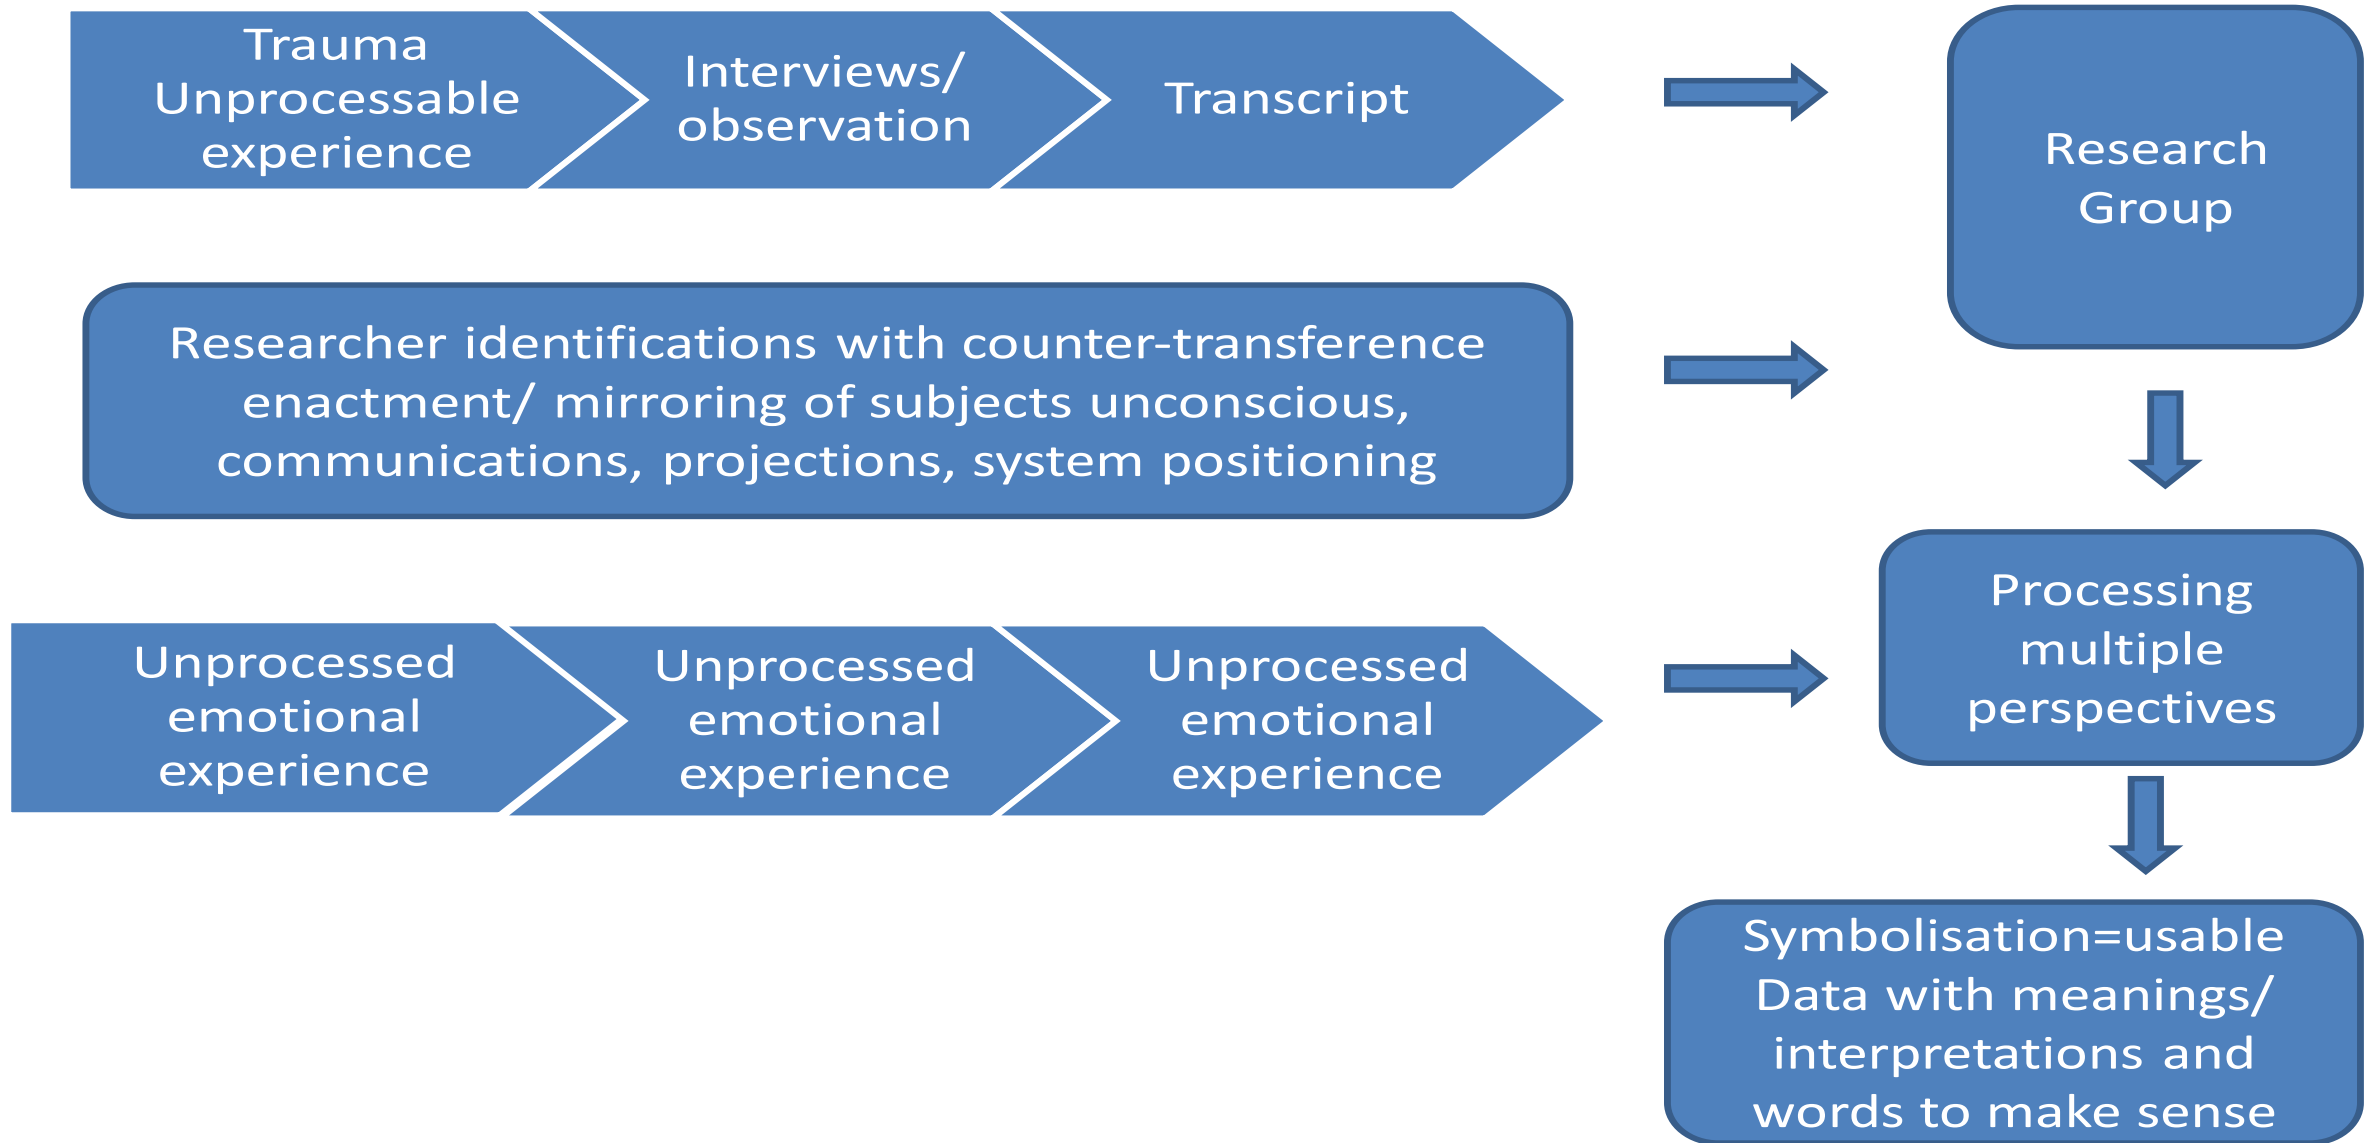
Trauma Unprocessable experience

Interviews/ observation

Transcript

Research Group

Researcher identifications with counter-transference enactment/ mirroring of subjects unconscious, communications, projections, system positioning

Unprocessed emotional experience

Unprocessed emotional experience

Unprocessed emotional experience

Processing multiple perspectives

Symbolisation=usable Data with meanings/ interpretations and words to make sense